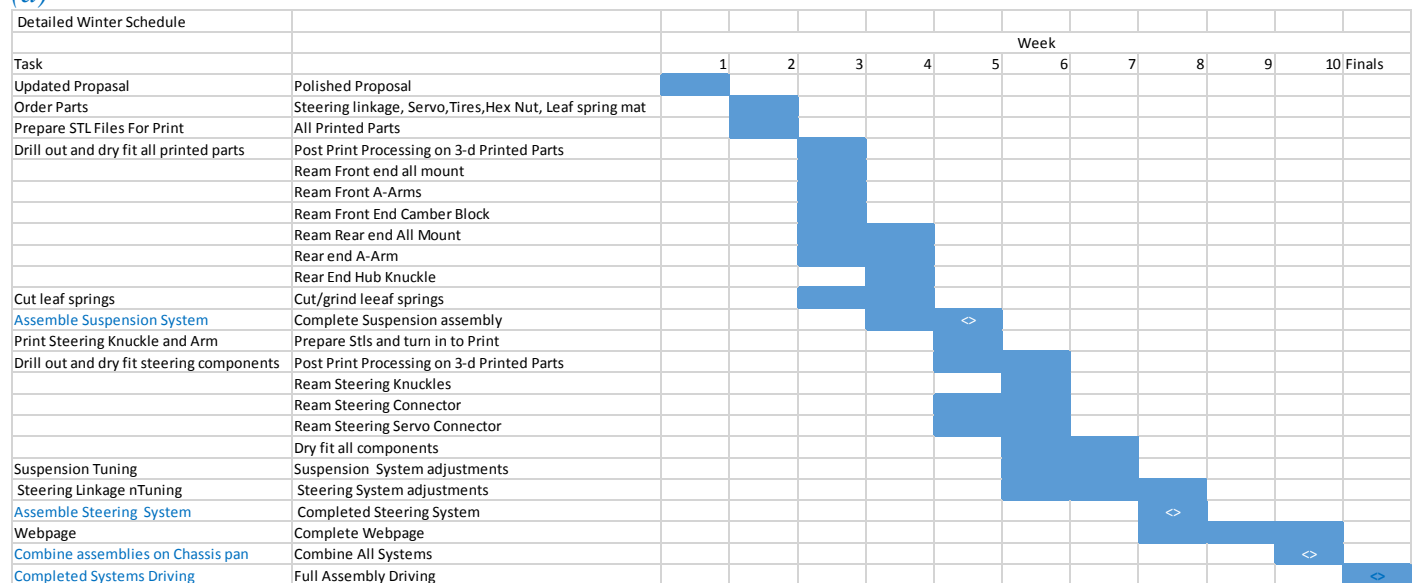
Detailed Winter Schedule

| Task | | 1 | 2 | 3 | 4 | 5 | 6 | 7 | 8 | 9 | 10 | Finals |
|---|---|---|---|---|---|---|---|---|---|---|---|---|
| | | Week | | | | | | | | | | |
| Updated Propasal | Polished Proposal | | | | | | | | | | | |
| Order Parts | Steering linkage, Servo,Tires,Hex Nut, Leaf spring mat | | | | | | | | | | | |
| Prepare STL Files For Print | All Printed Parts | | | | | | | | | | | |
| Drill out and dry fit all printed parts | Post Print Processing on 3-d Printed Parts | | | | | | | | | | | |
| | Ream Front end all mount | | | | | | | | | | | |
| | Ream Front A-Arms | | | | | | | | | | | |
| | Ream Front End Camber Block | | | | | | | | | | | |
| | Ream Rear end All Mount | | | | | | | | | | | |
| | Rear end A-Arm | | | | | | | | | | | |
| | Rear End Hub Knuckle | | | | | | | | | | | |
| Cut leaf springs | Cut/grind leeaf springs | | | | | | | | | | | |
| Assemble Suspension System | Complete Suspension assembly | | | | | <> | | | | | | |
| Print Steering Knuckle and Arm | Prepare Stls and turn in to Print | | | | | | | | | | | |
| Drill out and dry fit steering components | Post Print Processing on 3-d Printed Parts | | | | | | | | | | | |
| | Ream Steering Knuckles | | | | | | | | | | | |
| | Ream Steering Connector | | | | | | | | | | | |
| | Ream Steering Servo Connector | | | | | | | | | | | |
| | Dry fit all components | | | | | | | | | | | |
| Suspension Tuning | Suspension System adjustments | | | | | | | | | | | |
| Steering Linkage nTuning | Steering System adjustments | | | | | | | | | | | |
| Assemble Steering System | Completed Steering System | | | | | | | | <> | | | |
| Webpage | Complete Webpage | | | | | | | | | | | |
| Combine assemblies on Chassis pan | Combine All Systems | | | | | | | | | <> | | |
| Completed Systems Driving | Full Assembly Driving | | | | | | | | | | | <> |